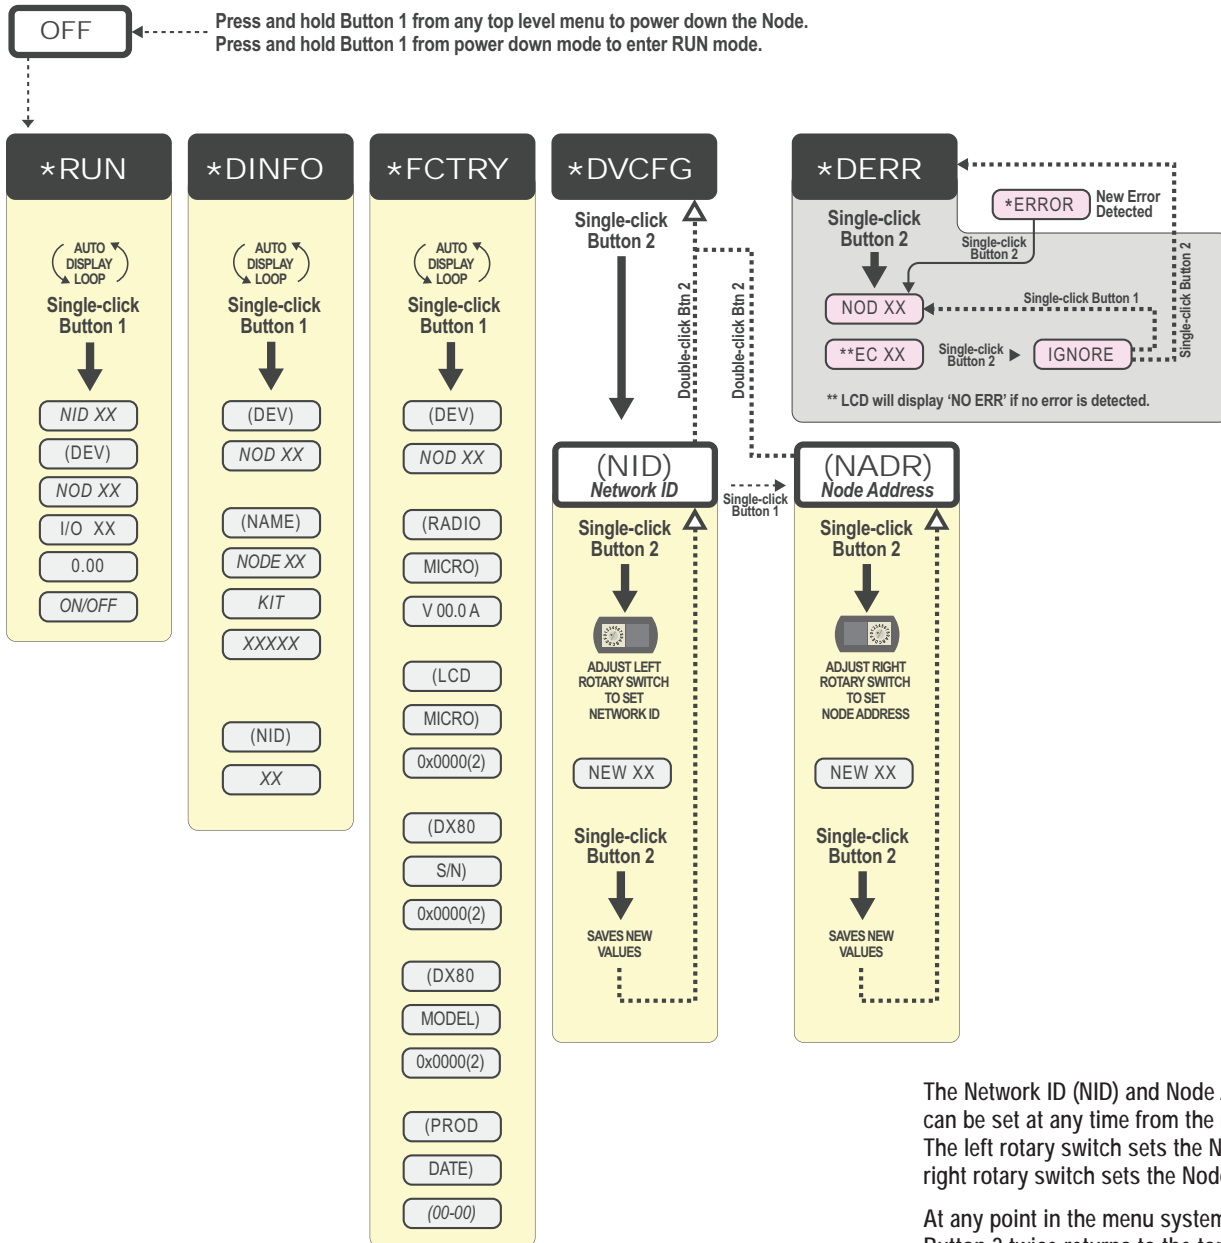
OFF

Press and hold Button 1 from any top level menu to power down the Node.
Press and hold Button 1 from power down mode to enter RUN mode.

*RUN

AUTO DISPLAY LOOP

Single-click Button 1

NID XX
(DEV)
NOD XX
I/O XX
0.00
ON/OFF

*DINFO

AUTO DISPLAY LOOP

Single-click Button 1

(DEV)
NOD XX
(NAME)
NODE XX
KIT
XXXXX
(NID)
XX

*FCTRY

AUTO DISPLAY LOOP

Single-click Button 1

(DEV)
NOD XX
(RADIO
MICRO)
V 00.0 A
(LCD
MICRO)
0x0000(2)
(DX80
S/N)
0x0000(2)
(DX80
MODEL)
0x0000(2)
(PROD
DATE)
(00-00)

*DVCFG

Single-click Button 2

Double-click Btn 2

Double-click Btn 2

(NID)
Network ID

Single-click Button 1

Single-click Button 2

ADJUST LEFT ROTARY SWITCH TO SET NETWORK ID

NEW XX

Single-click Button 2

SAVES NEW VALUES

(NADR)
Node Address

Single-click Button 2

ADJUST RIGHT ROTARY SWITCH TO SET NODE ADDRESS

NEW XX

Single-click Button 2

SAVES NEW VALUES

*DERR

*ERROR New Error Detected

Single-click Button 2

Single-click Button 2

Single-click Button 2

NOD XX

Single-click Button 1

**EC XX

Single-click Button 2

IGNORE

** LCD will display 'NO ERR' if no error is detected.

The Network ID (NID) and Node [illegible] can be set at any time from the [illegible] The left rotary switch sets the N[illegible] right rotary switch sets the Nod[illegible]

At any point in the menu system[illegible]